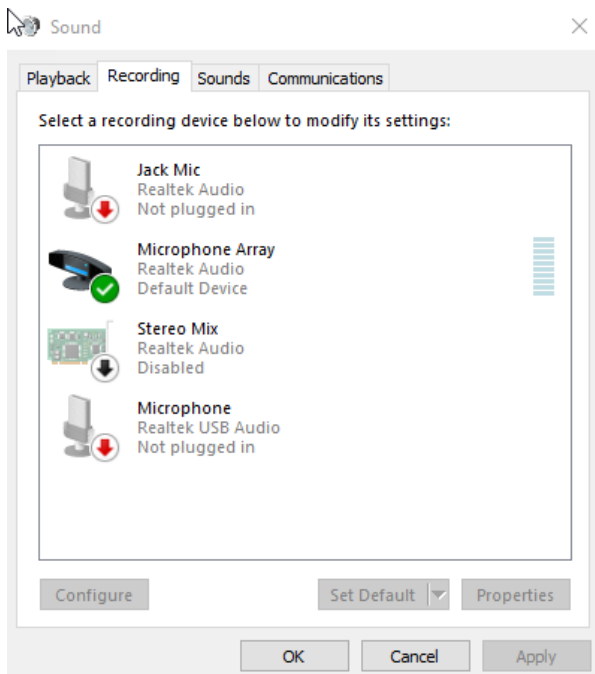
Sound

Playback Recording Sounds Communications

Select a recording device below to modify its settings:

Jack Mic
Realtek Audio
Not plugged in

Microphone Array
Realtek Audio
Default Device

Stereo Mix
Realtek Audio
Disabled

Microphone
Realtek USB Audio
Not plugged in

Configure

Set Default

Properties

OK

Cancel

Apply